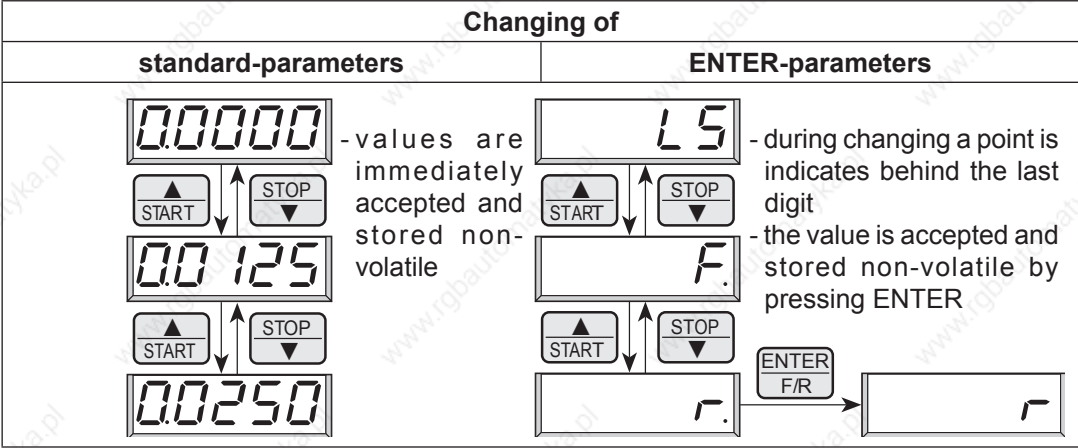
| Changing of | |
|---|---|
| standard-parameters | ENTER-parameters |
| 0.0000 ▲ START STOP ▼ 0.0125 ▲ START STOP ▼ 0.0250 - values are immediately accepted and stored non-volatile | LS ▲ START STOP ▼ F. ▲ START STOP ▼ r. ENTER F/R r - during changing a point is indicates behind the last digit - the value is accepted and stored non-volatile by pressing ENTER |